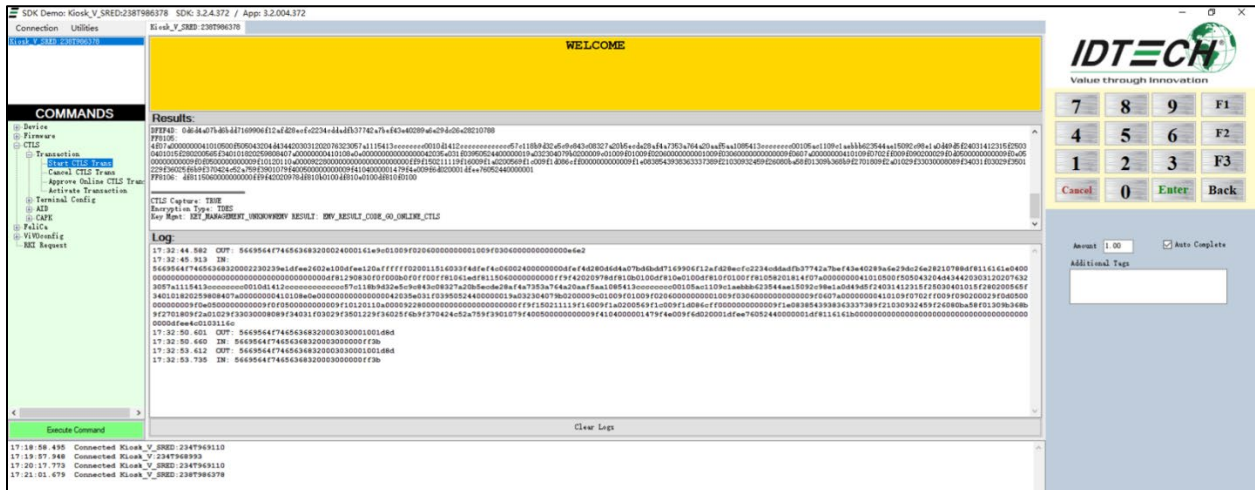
SDK Demo: Kiosk_V_SRED:238T986378 SDK: 3.2.4.372 / App: 3.2.004.372

Connection Utilities

Kiosk_V_SRED:238T986378

Kiosk_V_SRED:238T986378

WELCOME

IDTECH
Value through Innovation

| 7 | 8 | 9 | F1 |
|---|---|---|---|
| 4 | 5 | 6 | F2 |
| 1 | 2 | 3 | F3 |
| Cancel | 0 | Enter | Back |

COMMANDS

Device
Firmware
CTLS
Transaction
Start CTLS Trans
Cancel CTLS Trans
Approve Online CTLS Trans
Activate Transaction
Terminal Config
AID
CAPK
FeliCa
ViVOconfig
RKI Request

Execute Command

Results:

DFEF4D: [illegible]
FF8105:
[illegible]

CTLS Capture: TRUE
Encryption Type: TDES
Key Mgmt: KEY_MANAGEMENT_UNKNOWNEMV RESULT: EMV_RESULT_CODE_GO_ONLINE_CTLS

Log:

17:32:44.582 OUT: 5669564f7465636832000024000161e9c01009f0206000000000100009f03060000000000006e2
17:32:45.913 IN:
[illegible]
17:32:50.601 OUT: 5669564f746563683200030300001001d8d
17:32:50.660 IN: 5669564f746563683200030000000ff3b
17:32:53.612 OUT: 5669564f746563683200030300001001d8d
17:32:53.735 IN: 5669564f746563683200030000000ff3b

Clear Logs

Amount 1.00
Auto Complete
Additional Tags

17:18:58.495 Connected Kiosk_V_SRED:234T969110
17:19:57.948 Connected Kiosk_V:234T968993
17:20:17.773 Connected Kiosk_V_SRED:234T969110
17:21:01.679 Connected Kiosk_V_SRED:238T986378